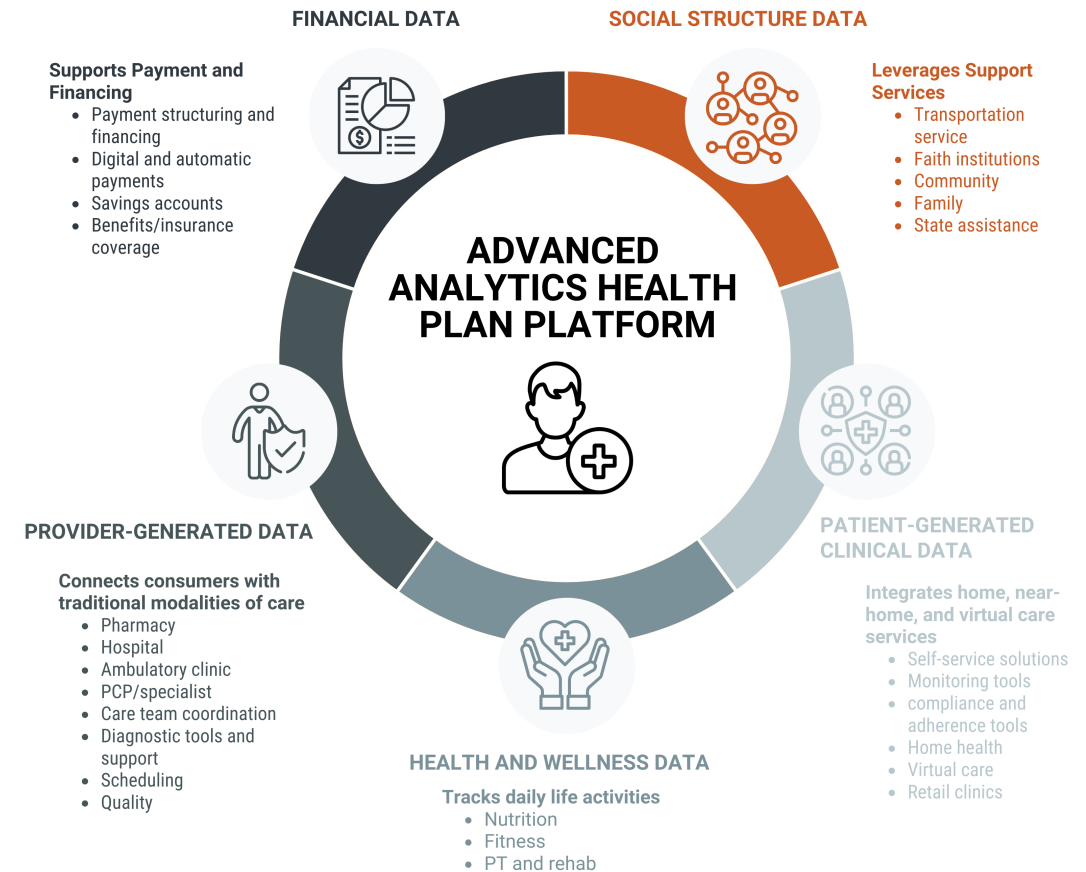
FINANCIAL DATA

Supports Payment and Financing
- Payment structuring and financing
- Digital and automatic payments
- Savings accounts
- Benefits/insurance coverage

SOCIAL STRUCTURE DATA

Leverages Support Services
- Transportation service
- Faith institutions
- Community
- Family
- State assistance

ADVANCED ANALYTICS HEALTH PLAN PLATFORM

PROVIDER-GENERATED DATA

Connects consumers with traditional modalities of care
- Pharmacy
- Hospital
- Ambulatory clinic
- PCP/specialist
- Care team coordination
- Diagnostic tools and support
- Scheduling
- Quality

PATIENT-GENERATED CLINICAL DATA

Integrates home, near-home, and virtual care services
- Self-service solutions
- Monitoring tools
- compliance and adherence tools
- Home health
- Virtual care
- Retail clinics

HEALTH AND WELLNESS DATA

Tracks daily life activities
- Nutrition
- Fitness
- PT and rehab